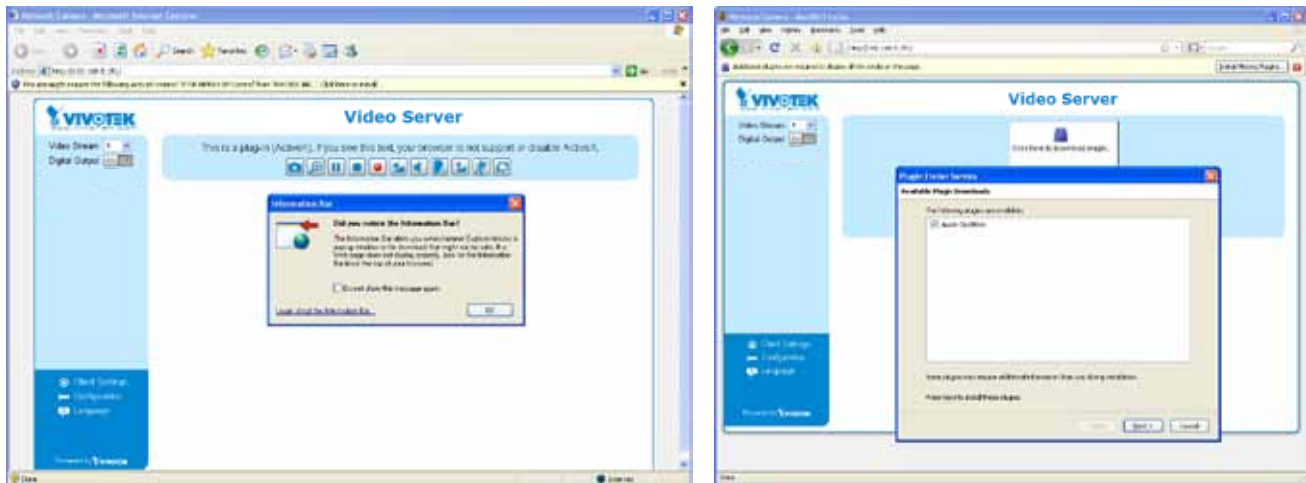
Network Camera - Microsoft Internet Explorer

VIVOTEK

Video Server

Video Stream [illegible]

Digital Output

This is a plug-in (ActiveX). If you see this text, your browser is not support or disable ActiveX.

Information Bar

Did you notice the Information Bar?

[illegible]

Do not show this message again.

Learn about the Information Bar

OK

Client Settings

Configuration

Language

Done

Network Camera - Mozilla Firefox

VIVOTEK

Video Server

Video Stream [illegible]

Digital Output

Click here to download plugin.

Plugin Finder Service

Available Plugin Downloads

The following plugins are available:

Apple QuickTime

Client Settings

Configuration

Language

Install Missing Plugins...

Next >

Cancel

Done